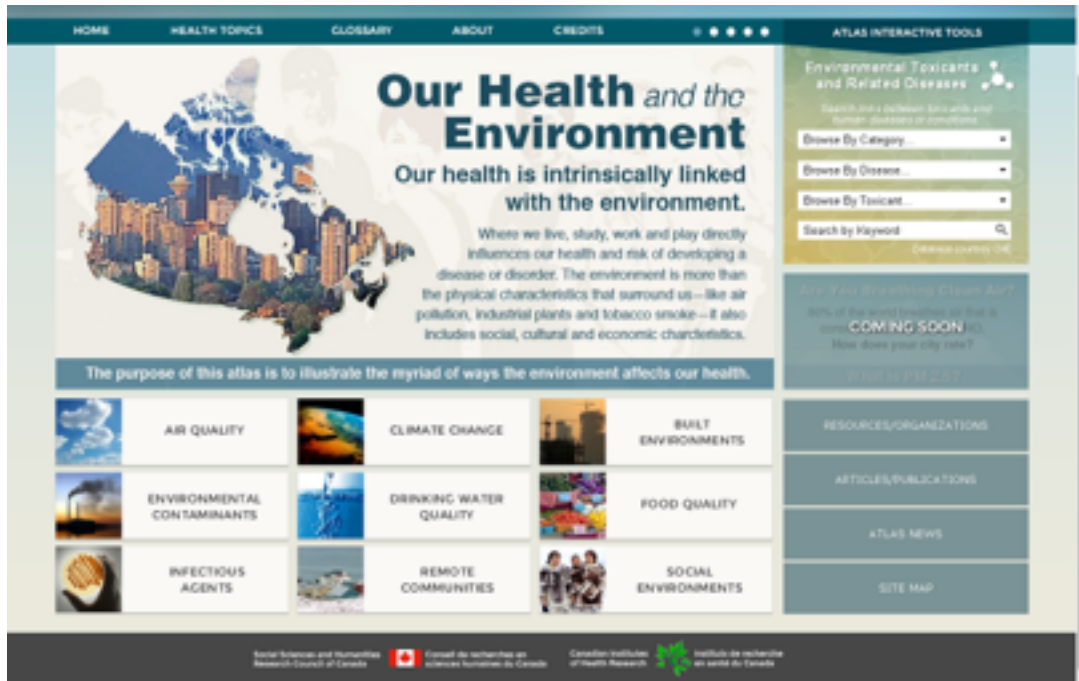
HOME HEALTH TOPICS GLOSSARY ABOUT CREDITS

ATLAS INTERACTIVE TOOLS

Our Health and the Environment

Our health is intrinsically linked with the environment.

Where we live, study, work and play directly influences our health and risk of developing a disease or disorder. The environment is more than the physical characteristics that surround us – like air pollution, industrial plants and tobacco smoke – it also includes social, cultural and economic characteristics.

The purpose of this atlas is to illustrate the myriad of ways the environment affects our health.

Environmental Toxicants and Related Diseases

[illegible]

Browse By Category...

Browse By Disease...

Browse By Toxicant...

Search by Keyword

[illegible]

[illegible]

COMING SOON

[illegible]

How does your city rate?

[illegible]

AIR QUALITY

CLIMATE CHANGE

BUILT ENVIRONMENTS

ENVIRONMENTAL CONTAMINANTS

DRINKING WATER QUALITY

FOOD QUALITY

INFECTIOUS AGENTS

REMOTE COMMUNITIES

SOCIAL ENVIRONMENTS

RESOURCES/ORGANIZATIONS

ARTICLES/PUBLICATIONS

ATLAS NEWS

SITE MAP

Social Sciences and Humanities Research Council of Canada

Conseil de recherches en sciences humaines du Canada

Canadian Institutes of Health Research

Instituts de recherche en santé du Canada